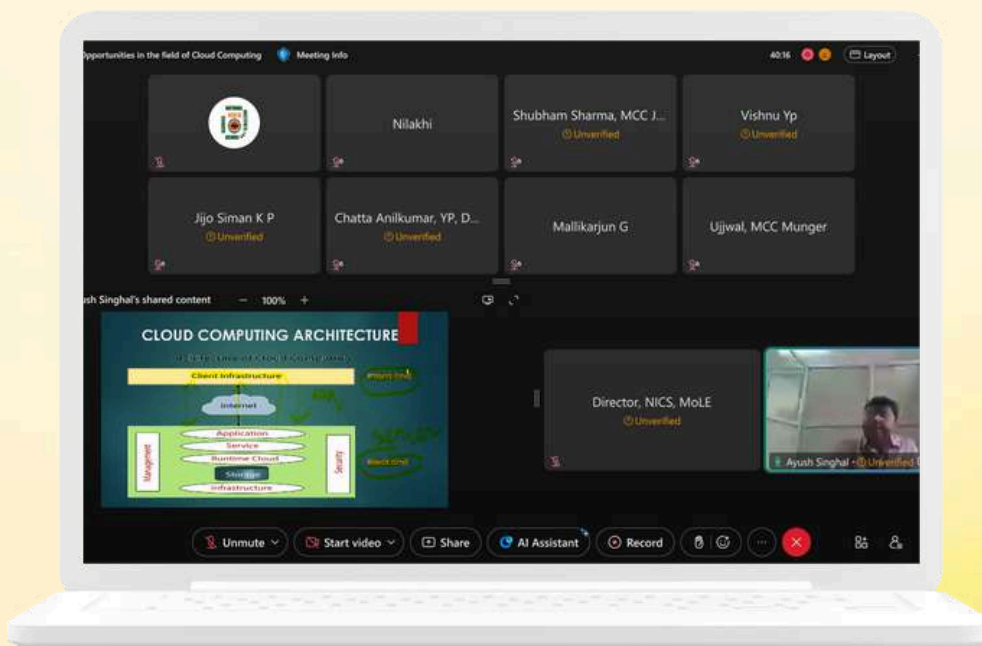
Opportunities in the field of Cloud Computing Meeting Info

40:16 Layout

Nilakhi

Shubham Sharma, MCC J...
Unverified

Vishnu Yp
Unverified

Jijo Siman K P
Unverified

Chatta Anilkumar, YP, D...
Unverified

Mallikarjun G

Ujjwal, MCC Munger

ush Singhal's shared content − 100% +

CLOUD COMPUTING ARCHITECTURE

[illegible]

Client Infrastructure

Front End

Internet

Application

Service

Runtime Cloud

Storage

Infrastructure

Management

Security

Back End

Director, NICS, MoLE
Unverified

Ayush Singhal - Unverified

Unmute

Start video

Share

AI Assistant

Record